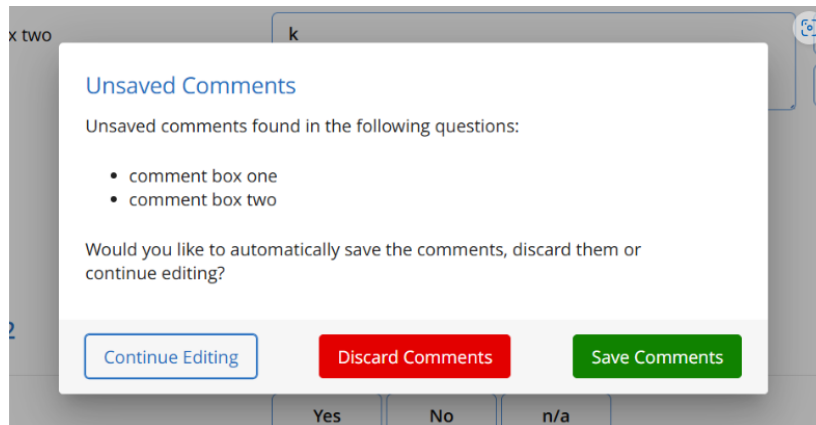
x two

k

Unsaved Comments

Unsaved comments found in the following questions:

- comment box one
- comment box two

Would you like to automatically save the comments, discard them or continue editing?

2

Continue Editing

Discard Comments

Save Comments

Yes

No

n/a